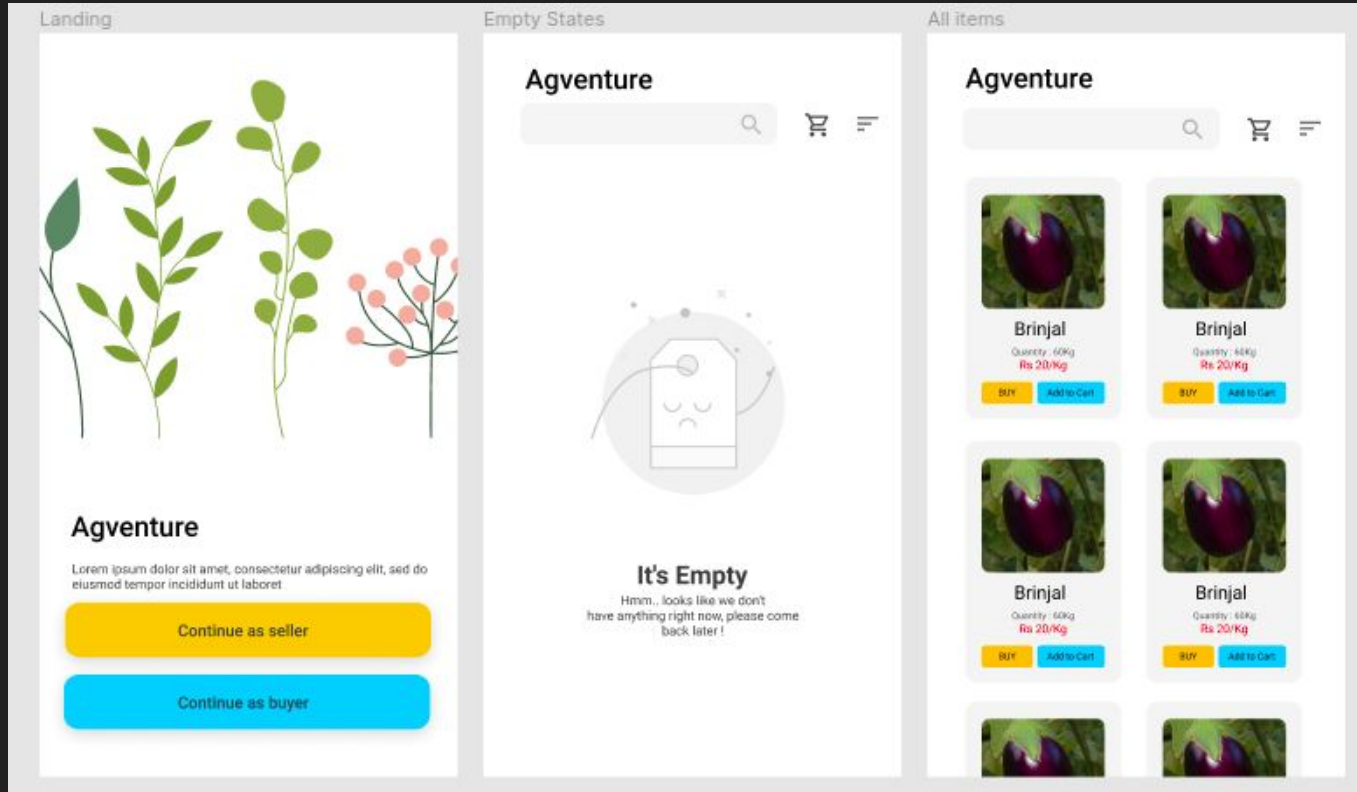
Landing

Agventure

Lorem ipsum dolor sit amet, consectetur adipiscing elit, sed do eiusmod tempor incididunt ut laboret

Continue as seller

Continue as buyer

Empty States

Agventure

It's Empty

Hmm.. looks like we don't have anything right now, please come back later !

All items

Agventure

Brinjal
Quantity : 60Kg
Rs 20/Kg
BUY
Add to Cart

Brinjal
Quantity : 60Kg
Rs 20/Kg
BUY
Add to Cart

Brinjal
Quantity : 60Kg
Rs 20/Kg
BUY
Add to Cart

Brinjal
Quantity : 60Kg
Rs 20/Kg
BUY
Add to Cart